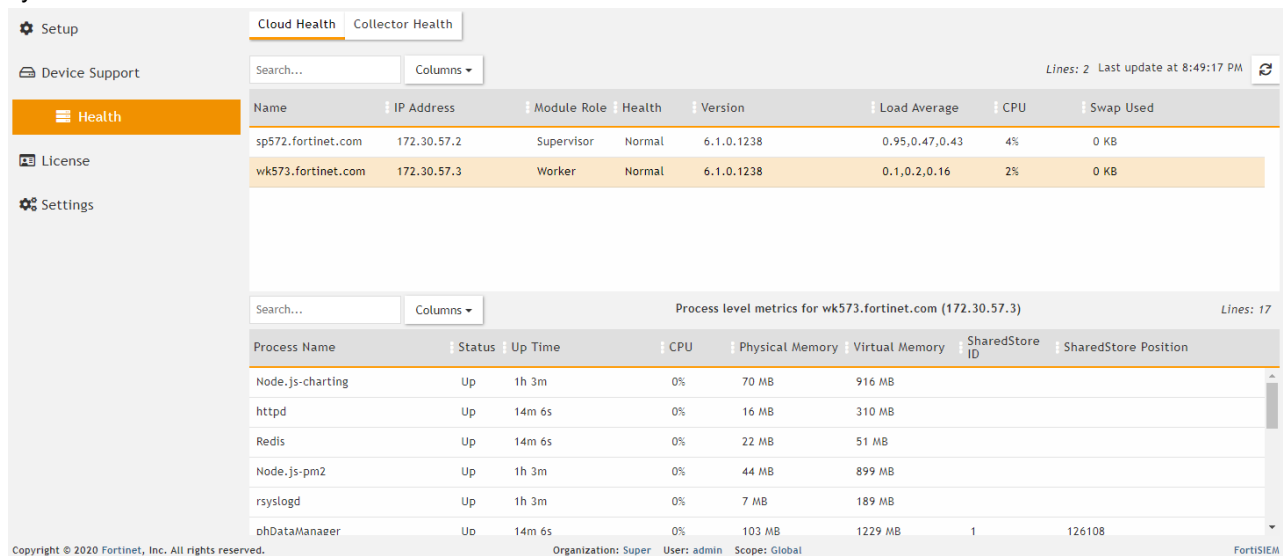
Setup

Device Support

Health

License

Settings

Cloud Health | Collector Health

Search...

Columns ▾

Lines: 2 Last update at 8:49:17 PM

| Name | IP Address | Module Role | Health | Version | Load Average | CPU | Swap Used |
|---|---|---|---|---|---|---|---|
| sp572.fortinet.com | 172.30.57.2 | Supervisor | Normal | 6.1.0.1238 | 0.95,0.47,0.43 | 4% | 0 KB |
| wk573.fortinet.com | 172.30.57.3 | Worker | Normal | 6.1.0.1238 | 0.1,0.2,0.16 | 2% | 0 KB |

Search...

Columns ▾

Process level metrics for wk573.fortinet.com (172.30.57.3)

Lines: 17

| Process Name | Status | Up Time | CPU | Physical Memory | Virtual Memory | SharedStore ID | SharedStore Position |
|---|---|---|---|---|---|---|---|
| Node.js-charting | Up | 1h 3m | 0% | 70 MB | 916 MB | | |
| httpd | Up | 14m 6s | 0% | 16 MB | 310 MB | | |
| Redis | Up | 14m 6s | 0% | 22 MB | 51 MB | | |
| Node.js-pm2 | Up | 1h 3m | 0% | 44 MB | 899 MB | | |
| rsyslogd | Up | 1h 3m | 0% | 7 MB | 189 MB | | |
| phDataManager | Up | 14m 6s | 0% | 103 MB | 1229 MB | 1 | 126108 |

Copyright © 2020 Fortinet, Inc. All rights reserved.

Organization: Super User: admin Scope: Global

FortiSIEM